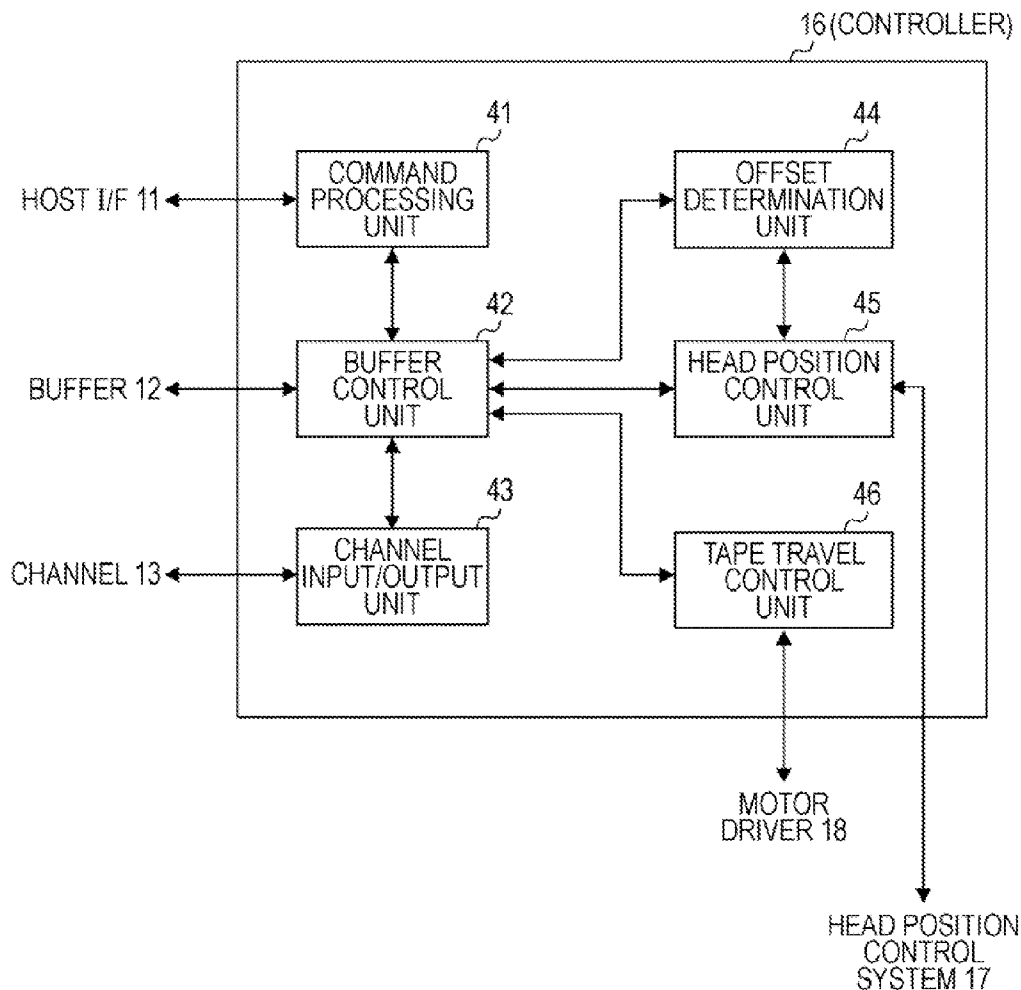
16(CONTROLLER)

41

COMMAND PROCESSING UNIT

44

OFFSET DETERMINATION UNIT

HOST I/F 11

42

45

BUFFER CONTROL UNIT

HEAD POSITION CONTROL UNIT

BUFFER 12

43

46

CHANNEL INPUT/OUTPUT UNIT

TAPE TRAVEL CONTROL UNIT

CHANNEL 13

MOTOR DRIVER 18

HEAD POSITION CONTROL SYSTEM 17